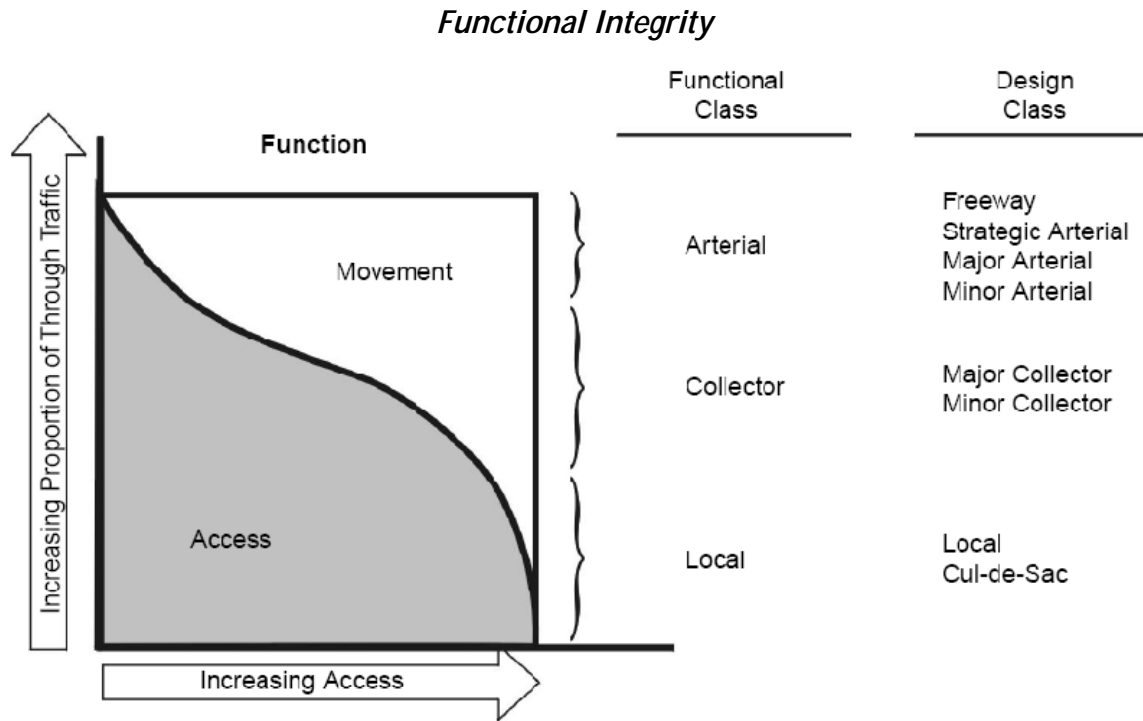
Functional Integrity

Increasing Proportion of Through Traffic

Function

Movement

Access

Increasing Access

| Functional Class | Design Class |
|---|---|
| Arterial | Freeway<br>Strategic Arterial<br>Major Arterial<br>Minor Arterial |
| Collector | Major Collector<br>Minor Collector |
| Local | Local<br>Cul-de-Sac |